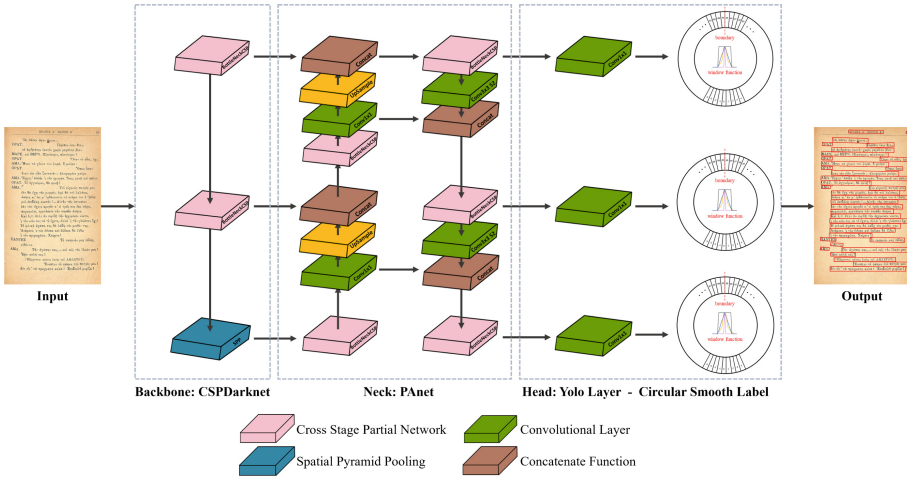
Input

Backbone: CSPDarknet

Neck: PAnet

Head: Yolo Layer - Circular Smooth Label

Output

BottleNeckCSP

BottleNeckCSP

SPP

Concat

Upsample

Conv1x1

BottleNeckCSP

Concat

Upsample

Conv1x1

BottleNeckCSP

BottleNeckCSP

Conv3x3 S2

Concat

BottleNeckCSP

Conv3x3 S2

Concat

BottleNeckCSP

Conv1x1

Conv1x1

Conv1x1

boundary

window function

boundary

window function

boundary

window function

Cross Stage Partial Network

Spatial Pyramid Pooling

Convolutional Layer

Concatenate Function